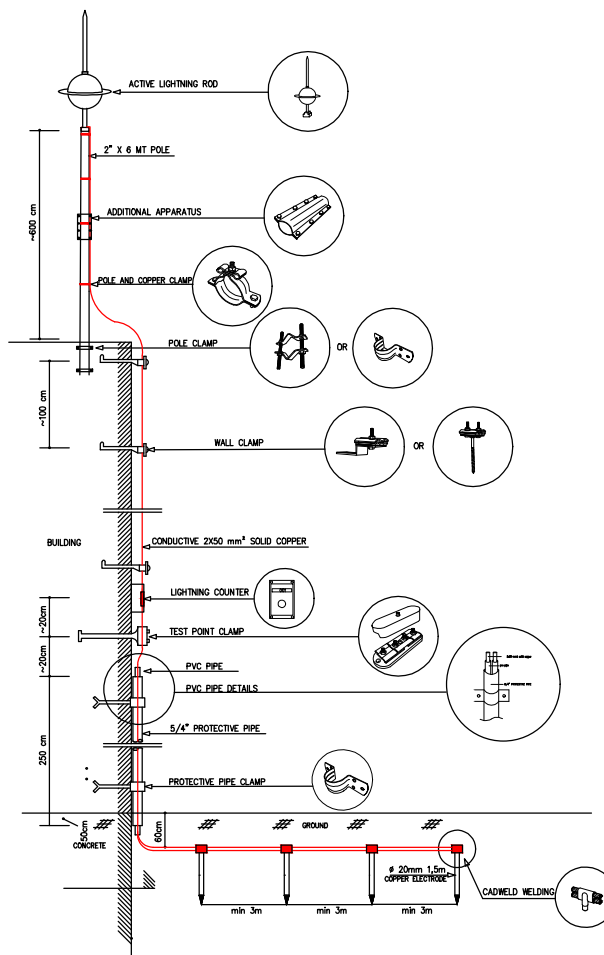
ACTIVE LIGHTNING ROD

2" X 6 MT POLE

~600 cm

ADDITIONAL APPARATUS

POLE AND COPPER CLAMP

POLE CLAMP

OR

~100 cm

WALL CLAMP

OR

BUILDING

CONDUCTIVE 2X50 mm² SOLID COPPER

LIGHTNING COUNTER

~20cm

~20cm

TEST POINT CLAMP

PVC PIPE

PVC PIPE DETAILS

5/4" PROTECTIVE PIPE

250 cm

PROTECTIVE PIPE CLAMP

50cm CONCRETE

60cm

GROUND

ø 20mm 1,5m COPPER ELECTRODE

CADWELD WELDING

min 3m

min 3m

min 3m